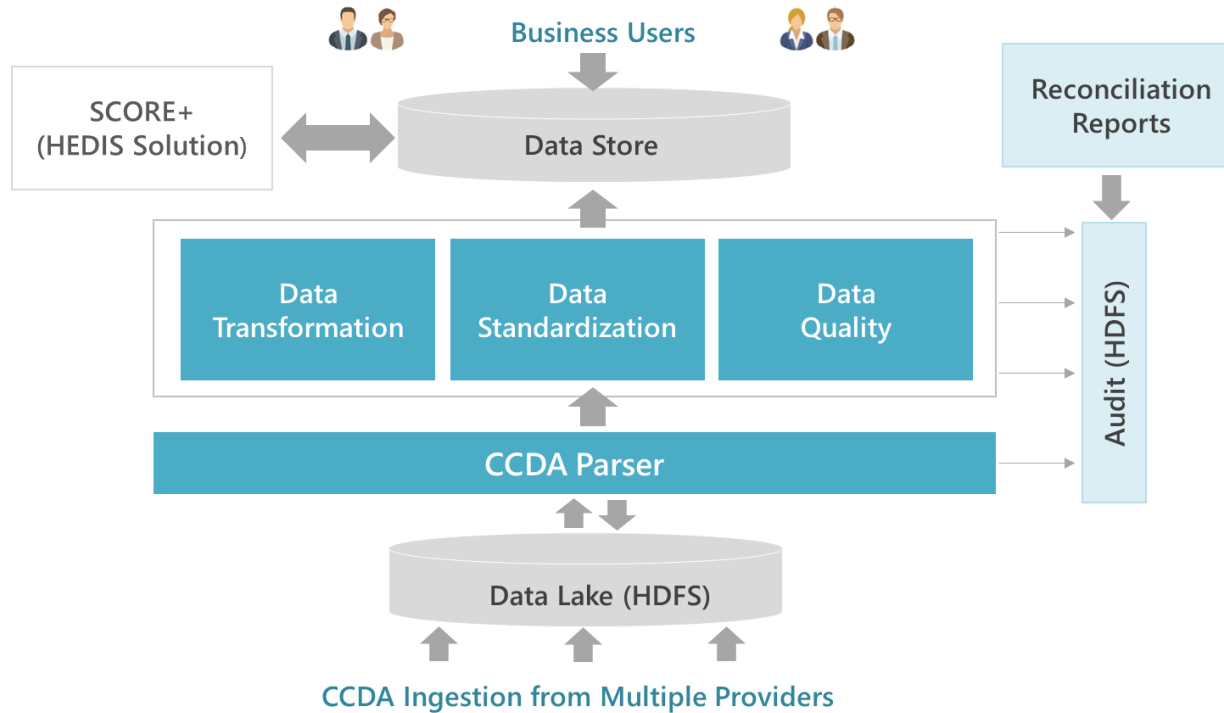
Business Users

SCORE+
(HEDIS Solution)

Data Store

Reconciliation Reports

Data Transformation

Data Standardization

Data Quality

Audit (HDFS)

CCDA Parser

Data Lake (HDFS)

CCDA Ingestion from Multiple Providers